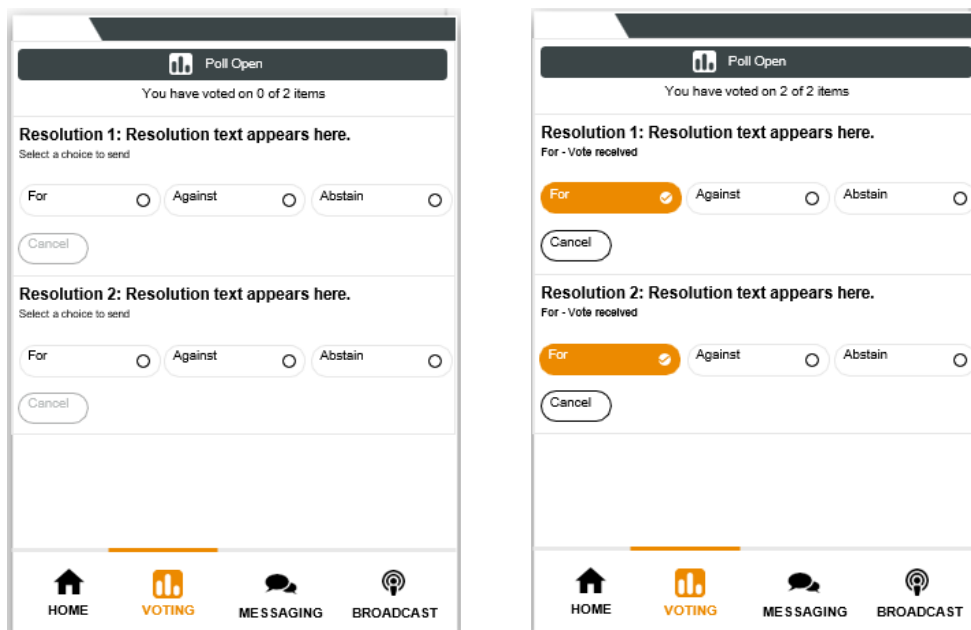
Poll Open
You have voted on 0 of 2 items

Resolution 1: Resolution text appears here.
Select a choice to send

For
Against
Abstain

Cancel

Resolution 2: Resolution text appears here.
Select a choice to send

For
Against
Abstain

Cancel

HOME
VOTING
MESSAGING
BROADCAST

Poll Open
You have voted on 2 of 2 items

Resolution 1: Resolution text appears here.
For - Vote received

For
Against
Abstain

Cancel

Resolution 2: Resolution text appears here.
For - Vote received

For
Against
Abstain

Cancel

HOME
VOTING
MESSAGING
BROADCAST